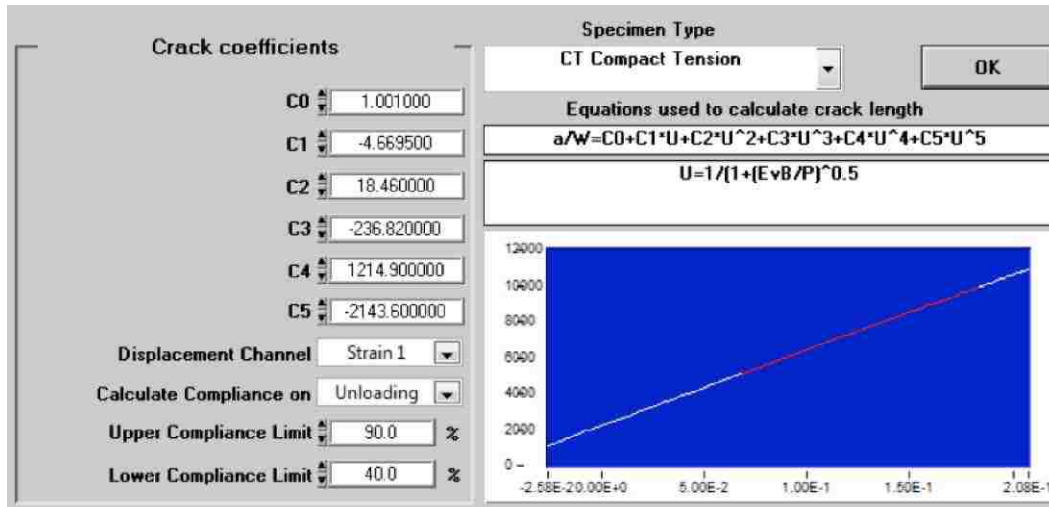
Crack coefficients

C0 1.001000

C1 -4.669500

C2 18.460000

C3 -236.820000

C4 1214.900000

C5 -2143.600000

Displacement Channel Strain 1

Calculate Compliance on Unloading

Upper Compliance Limit 90.0 %

Lower Compliance Limit 40.0 %

Specimen Type

CT Compact Tension

OK

Equations used to calculate crack length

a/W=C0+C1*U+C2*U^2+C3*U^3+C4*U^4+C5*U^5

U=1/(1+(EvB/P)^0.5

12000

10000

8000

6000

4000

2000

0

-2.58E-20.00E+0

5.00E-2

1.00E-1

1.50E-1

2.08E-1